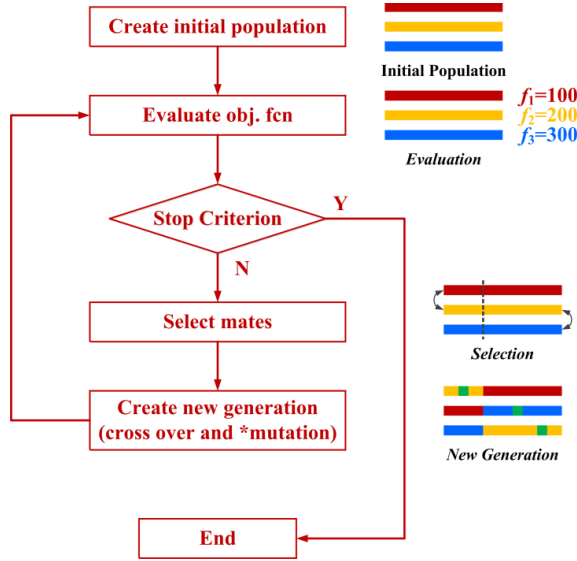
Create initial population

Evaluate obj. fcn

Stop Criterion

Y

N

Select mates

Create new generation (cross over and *mutation)

End

Initial Population

$f_1$=100

$f_2$=200

$f_3$=300

Evaluation

Selection

New Generation